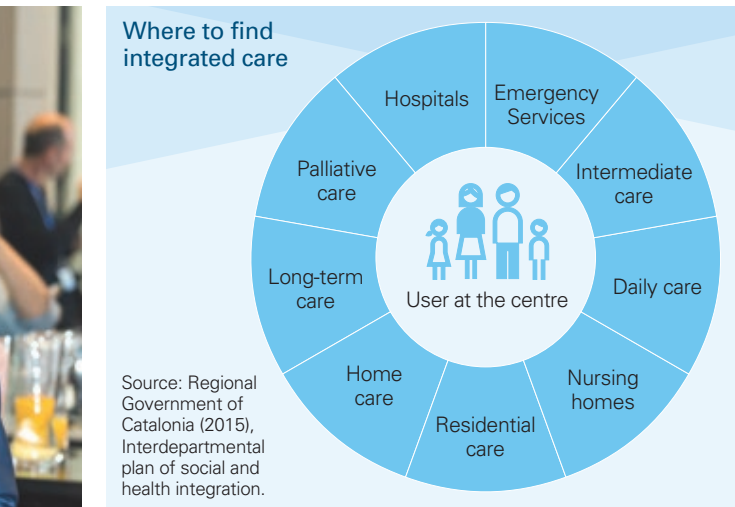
Where to find integrated care

Hospitals

Emergency Services

Intermediate care

Daily care

Nursing homes

Residential care

Home care

Long-term care

Palliative care

User at the centre

Source: Regional Government of Catalonia (2015), Interdepartmental plan of social and health integration.